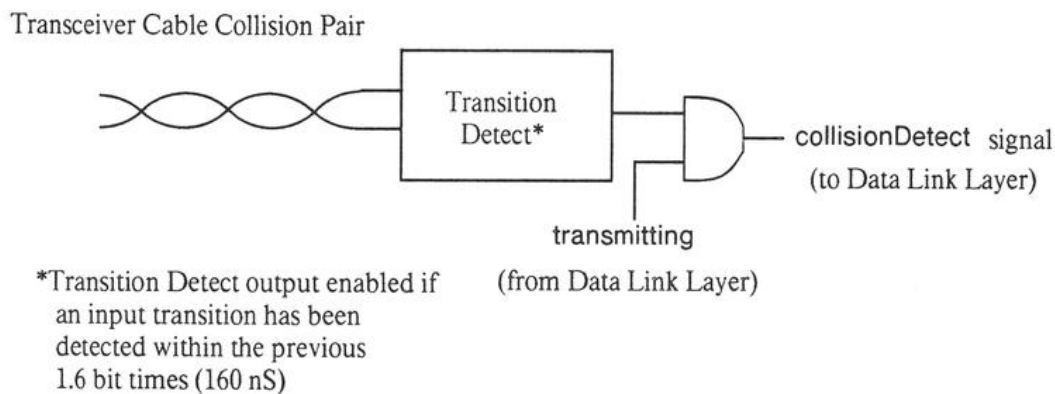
Transceiver Cable Collision Pair

Transition Detect*

collisionDetect signal (to Data Link Layer)

transmitting

(from Data Link Layer)

*Transition Detect output enabled if an input transition has been detected within the previous 1.6 bit times (160 nS)